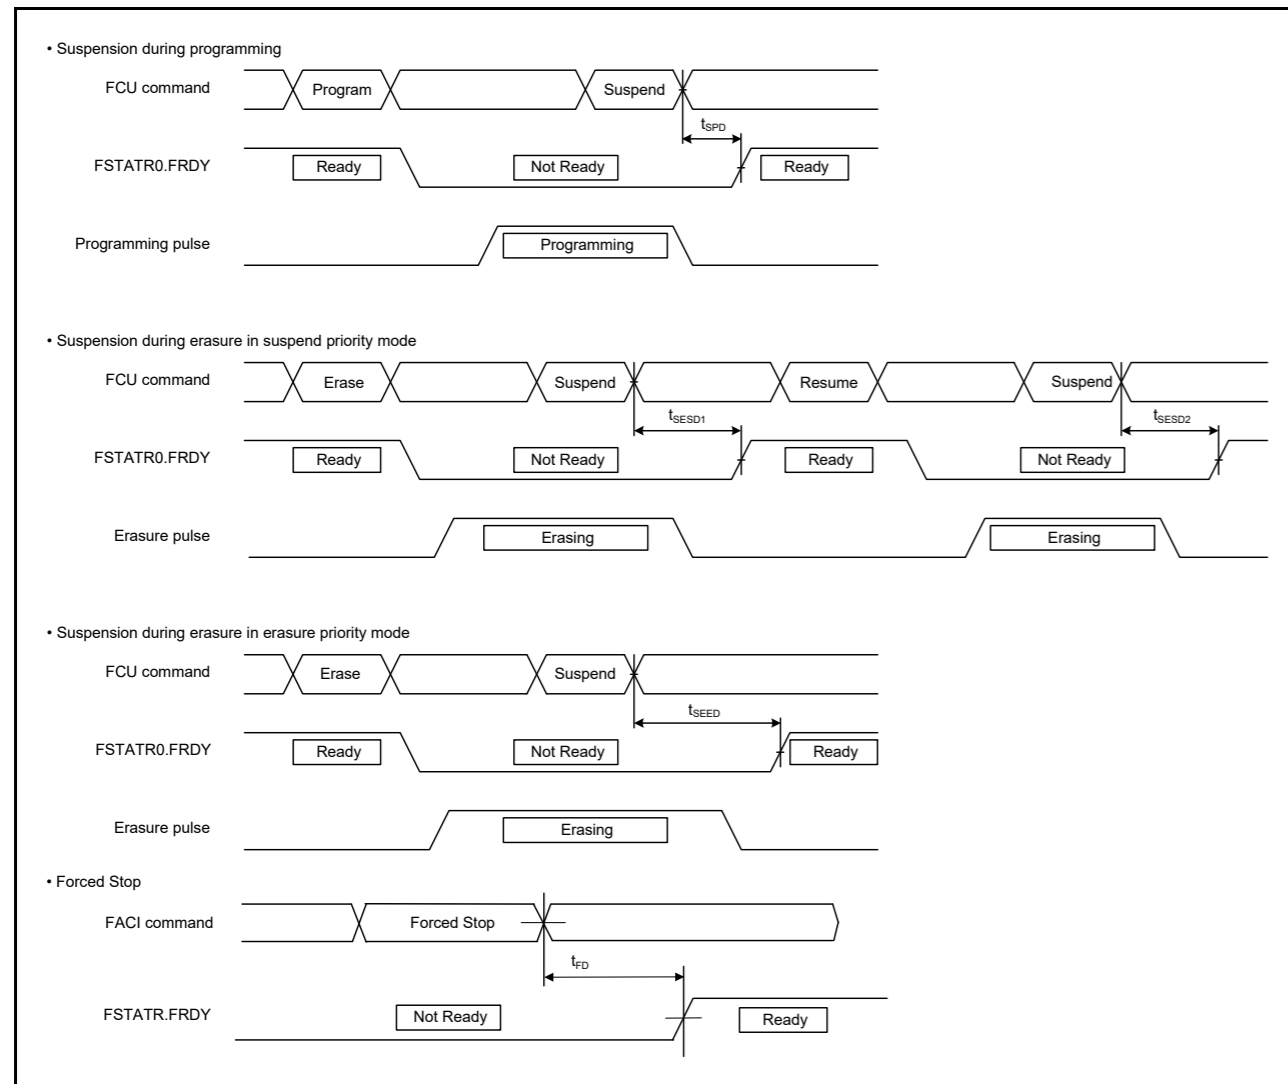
• Suspension during programming

FCU command

Program

Suspend

$t_{SPD}$

FSTATR0.FRDY

Ready

Not Ready

Ready

Programming pulse

Programming

• Suspension during erasure in suspend priority mode

FCU command

Erase

Suspend

Resume

Suspend

$t_{SESD1}$

$t_{SESD2}$

FSTATR0.FRDY

Ready

Not Ready

Ready

Not Ready

Erasure pulse

Erasing

Erasing

• Suspension during erasure in erasure priority mode

FCU command

Erase

Suspend

$t_{SEED}$

FSTATR0.FRDY

Ready

Not Ready

Ready

Erasure pulse

Erasing

• Forced Stop

FACI command

Forced Stop

$t_{FD}$

FSTATR.FRDY

Not Ready

Ready